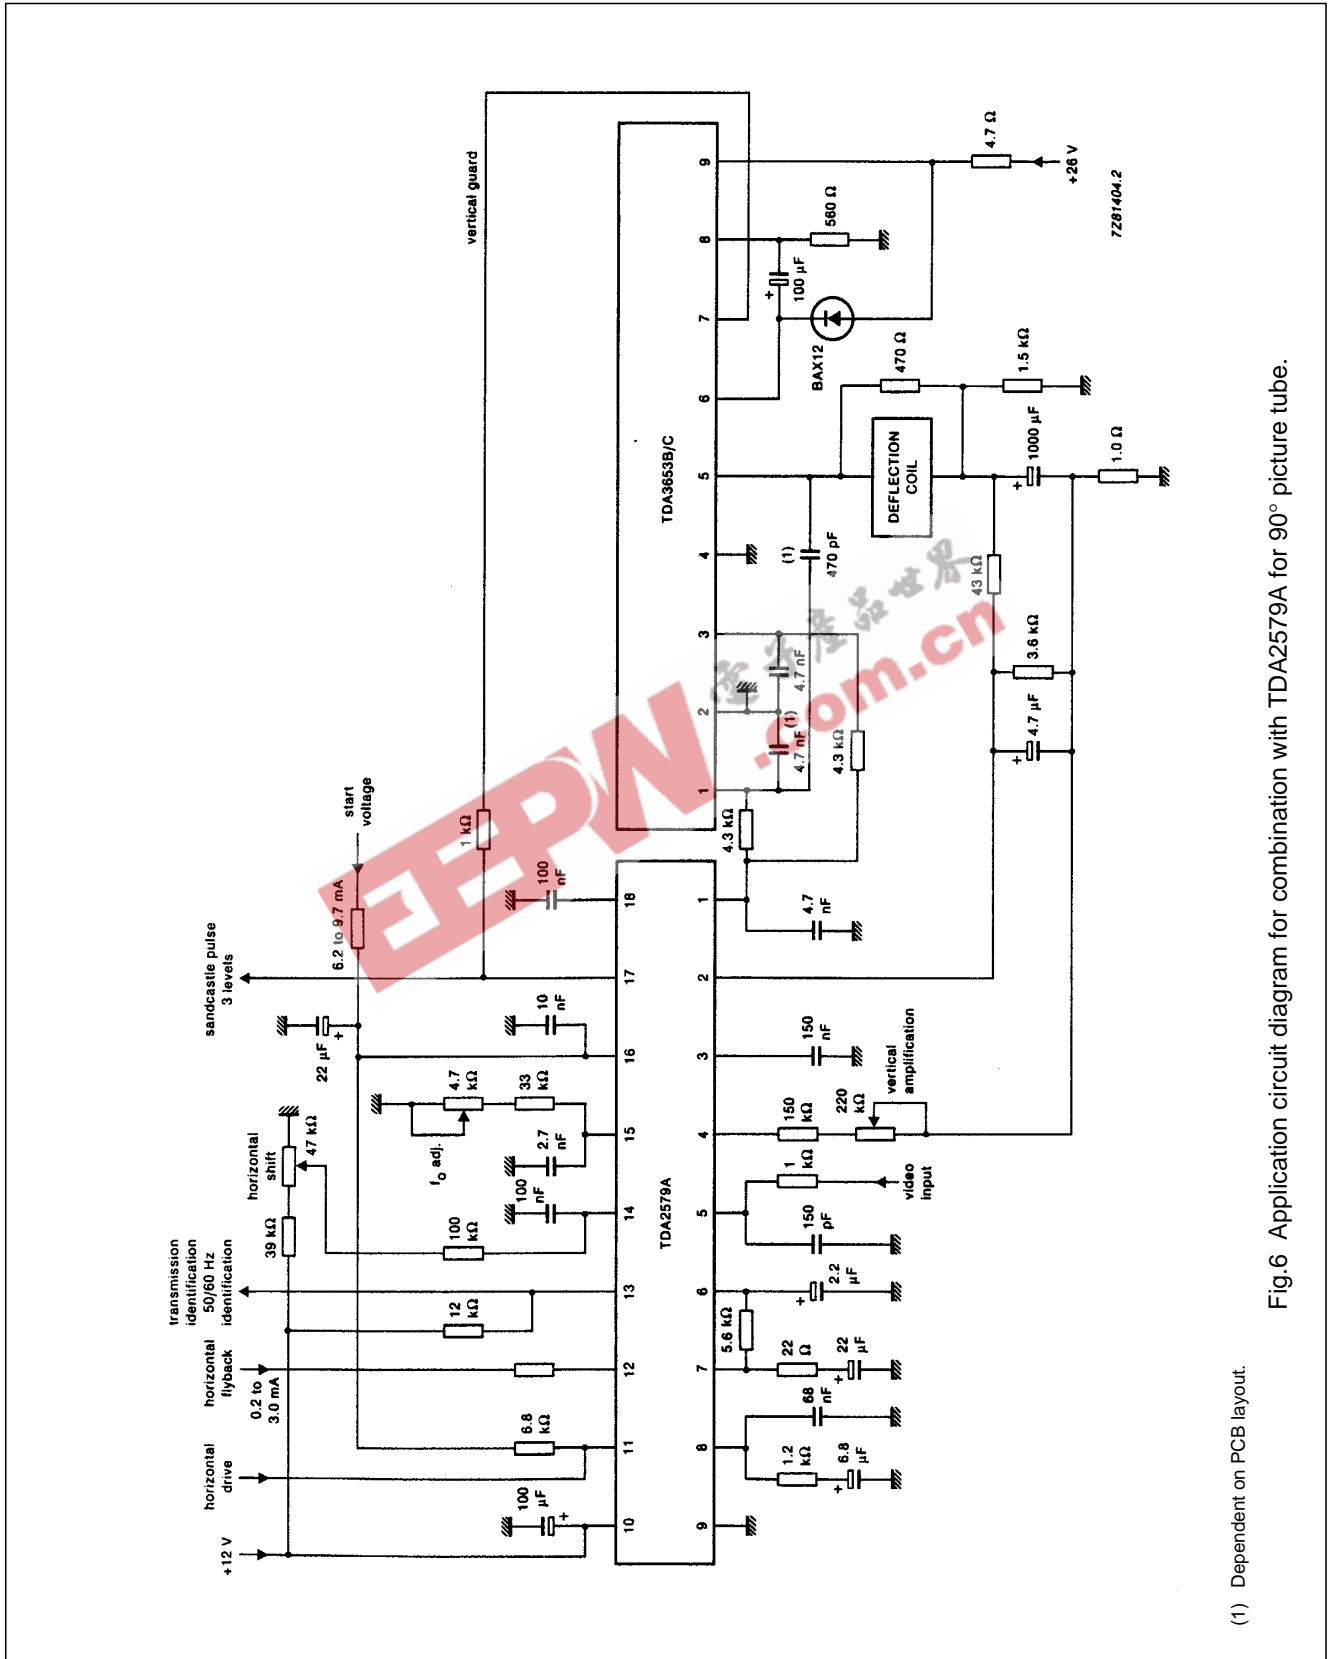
vertical guard

TDA3653B/C

9 8 7 6 5 4 3 2 1

4.7 Ω
+26 V
560 Ω
100 μF
BAX12
470 Ω
1.5 kΩ
DEFLECTION COIL
1000 μF
1.0 Ω
(1) 470 pF
43 kΩ
4.7 nF
(1) 4.7 nF
3.6 kΩ
4.7 μF
4.3 kΩ
4.3 kΩ
7Z81404.2

start voltage
1 kΩ
6.2 to 9.7 mA
100 nF
sandcastle pulse 3 levels
22 μF
10 nF
4.7 kΩ
33 kΩ
horizontal shift
47 kΩ
$f_0$ adj.
2.7 nF
39 kΩ
100 nF
100 kΩ
transmission identification 50/60 Hz identification
12 kΩ
horizontal flyback
0.2 to 3.0 mA
6.8 kΩ
horizontal drive
100 μF
+12 V

TDA2579A

18 17 16 15 14 13 12 11 10
1 2 3 4 5 6 7 8 9

4.7 nF
150 nF
150 kΩ
220 kΩ
vertical amplification
1 kΩ
video input
150 pF
2.2 μF
5.6 kΩ
22 Ω
22 μF
68 nF
1.2 kΩ
6.8 μF

EEPW .com.cn

Fig.6 Application circuit diagram for combination with TDA2579A for 90° picture tube.

(1) Dependent on PCB layout.